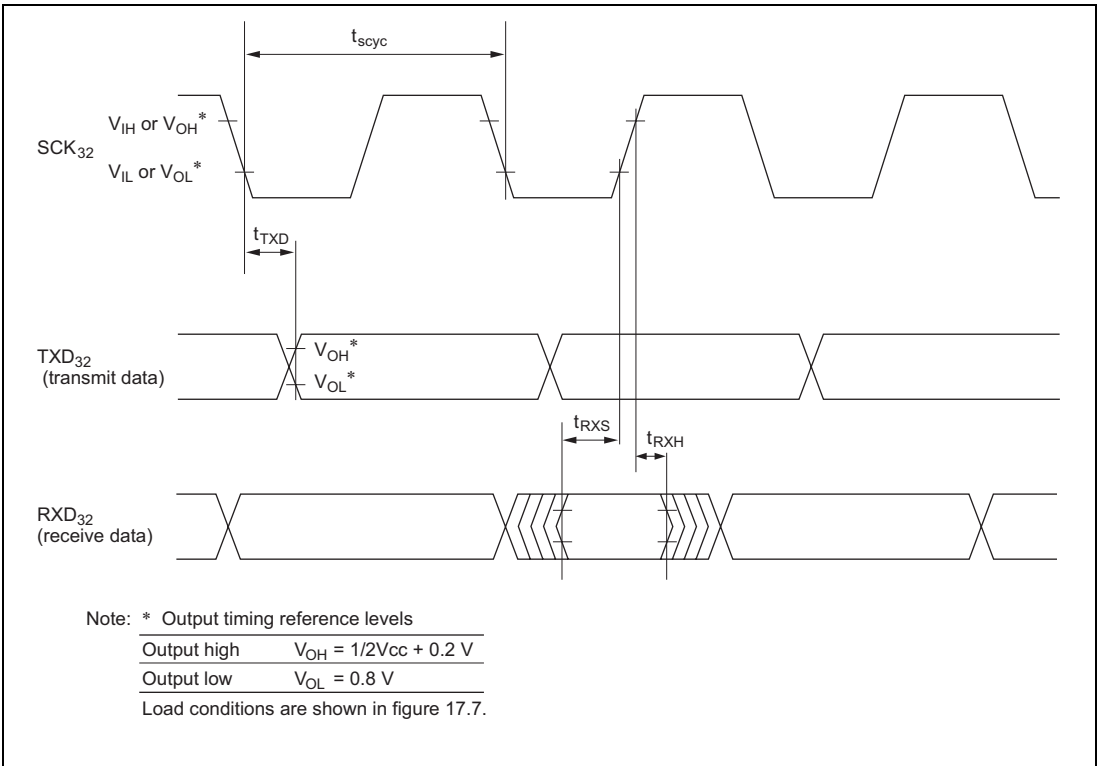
$t_{scyc}$

$SCK_{32}$

$V_{IH}$ or $V_{OH}$*

$V_{IL}$ or $V_{OL}$*

$t_{TXD}$

$TXD_{32}$
(transmit data)

$V_{OH}$*

$V_{OL}$*

$t_{RXS}$

$t_{RXH}$

$RXD_{32}$
(receive data)

Note: * Output timing reference levels

| | |
|---|---|
| Output high | $V_{OH}$ = 1/2Vcc + 0.2 V |
| Output low | $V_{OL}$ = 0.8 V |

Load conditions are shown in figure 17.7.